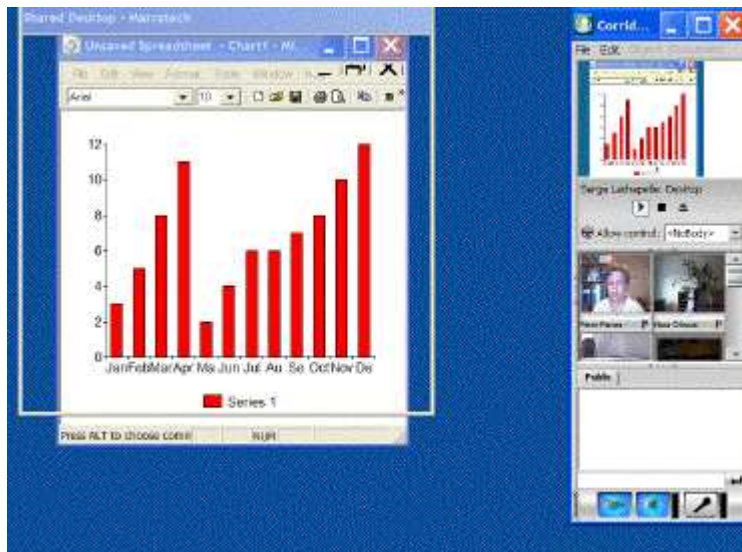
Shared Desktop - Mairotech

Unsaved Spreadsheet - Chart1 - Mi...

File Edit View Format Table Window

Arial 10

12
10
8
6
4
2
0

Jan Feb Mar Apr Ma Jun Jul Au Se Oct Nov De

Series 1

Press ALT to choose comm NUM

Corrid...

File Edit

Serge Lachapelle: Desktop

Allow control: <Nobody>

Public